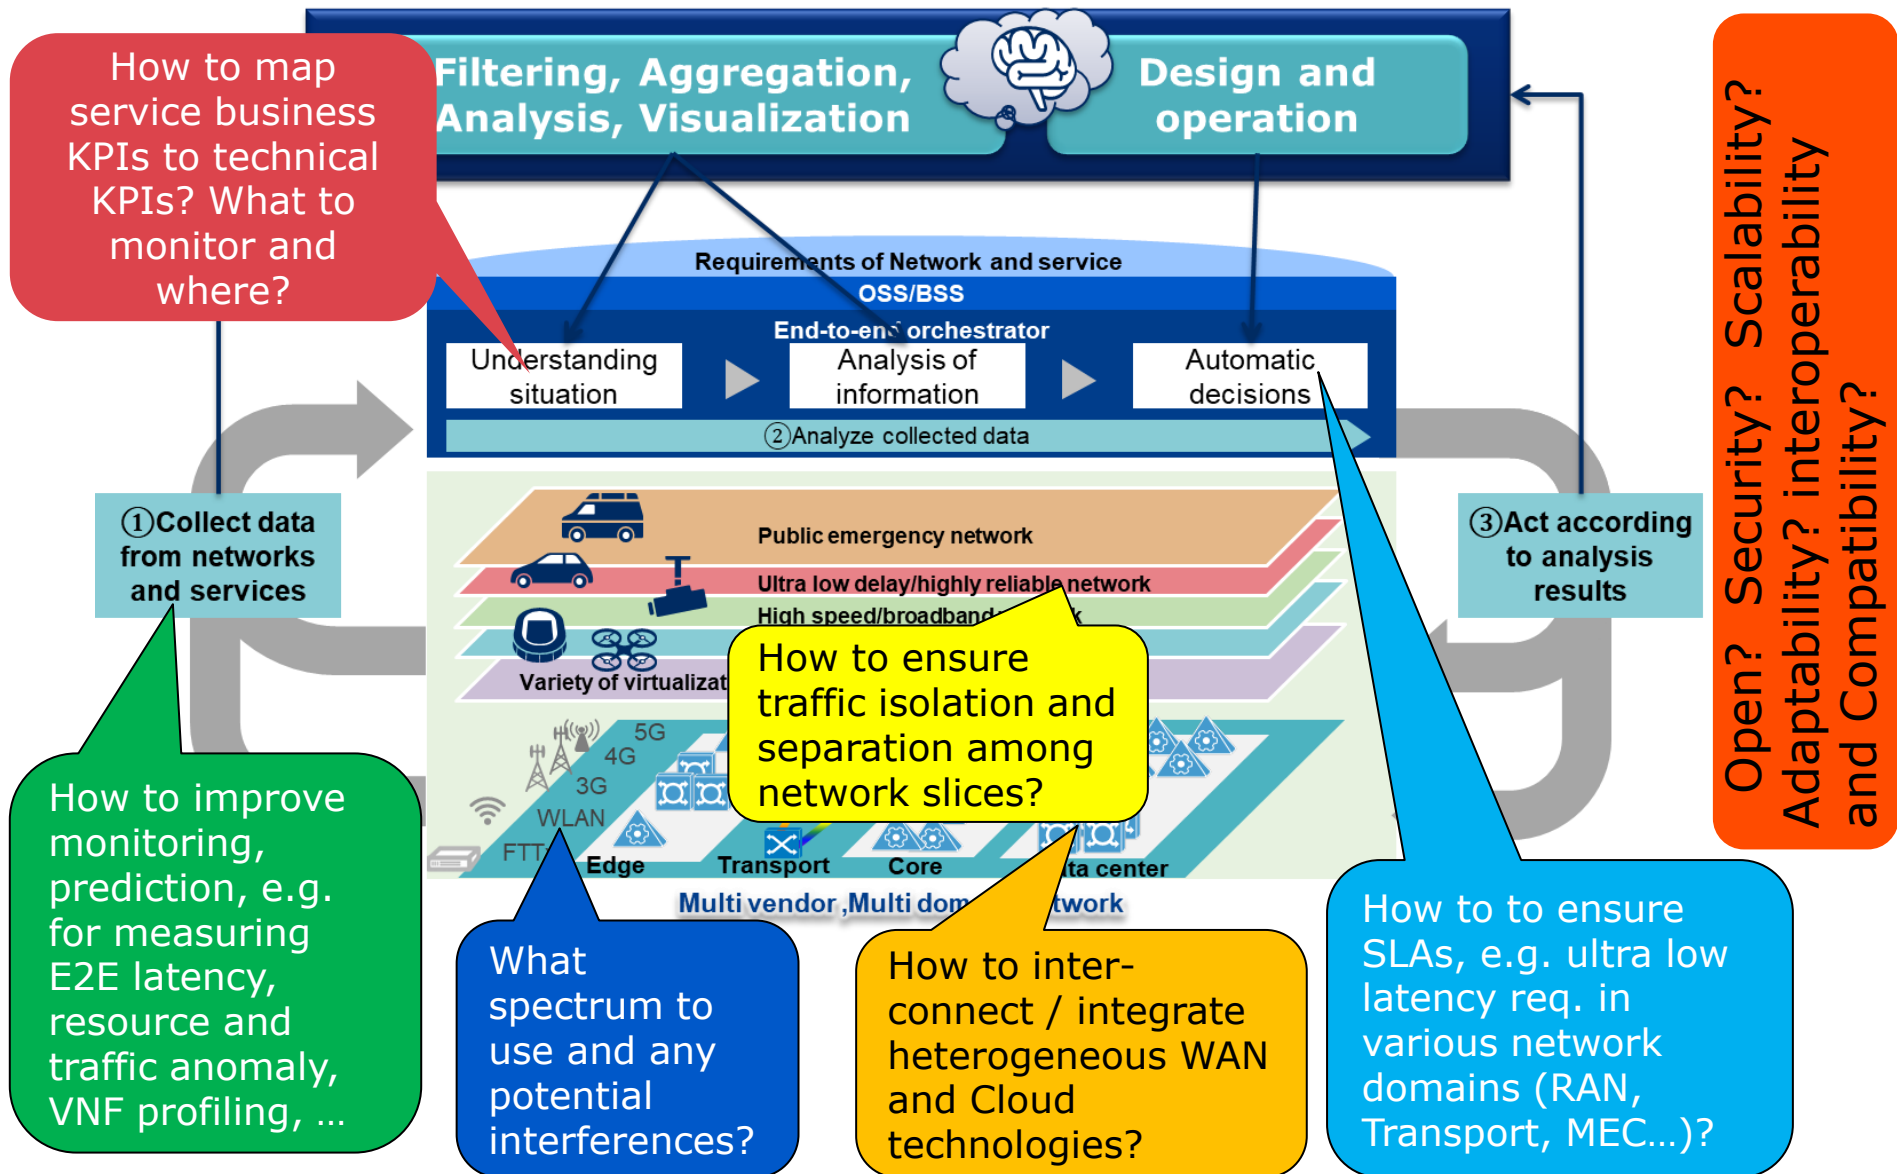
How to map service business KPIs to technical KPIs? What to monitor and where?

Filtering, Aggregation, Analysis, Visualization

Design and operation

Open? Security? Scalability? Adaptability? interoperability and Compatibility?

Requirements of Network and service

OSS/BSS

End-to-end orchestrator

Understanding situation

Analysis of information

Automatic decisions

②Analyze collected data

①Collect data from networks and services

③Act according to analysis results

Public emergency network

Ultra low delay/highly reliable network

High speed/broadband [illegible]k

Variety of virtualizat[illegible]

How to ensure traffic isolation and separation among network slices?

5G

4G

3G

WLAN

FTT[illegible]

Edge

Transport

Core

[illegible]ta center

Multi vendor ,Multi dom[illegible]twork

How to improve monitoring, prediction, e.g. for measuring E2E latency, resource and traffic anomaly, VNF profiling, …

What spectrum to use and any potential interferences?

How to inter-connect / integrate heterogeneous WAN and Cloud technologies?

How to to ensure SLAs, e.g. ultra low latency req. in various network domains (RAN, Transport, MEC…)?